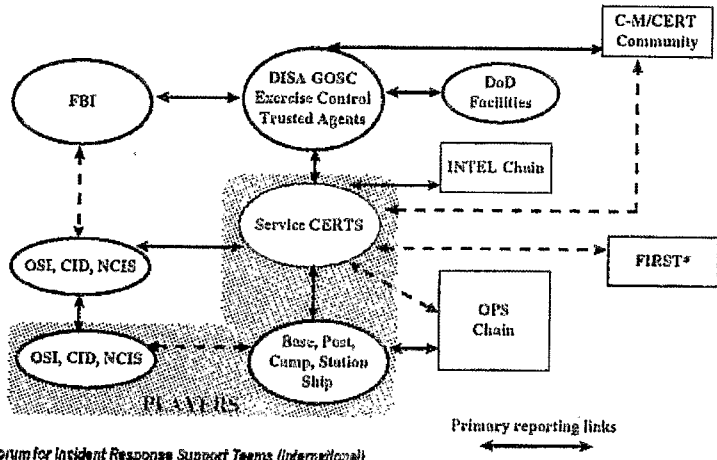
C-M/CERT Community

FBI

DISA GOSC Exercise Control Trusted Agents

DoD Facilities

INTEL Chain

Service CERTS

FIRST*

OSI, CID, NCIS

OPS Chain

OSI, CID, NCIS

Base, Post, Camp, Station Ship

PLAYERS

Primary reporting links

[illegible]orum for Incident Response Support Teams (International)